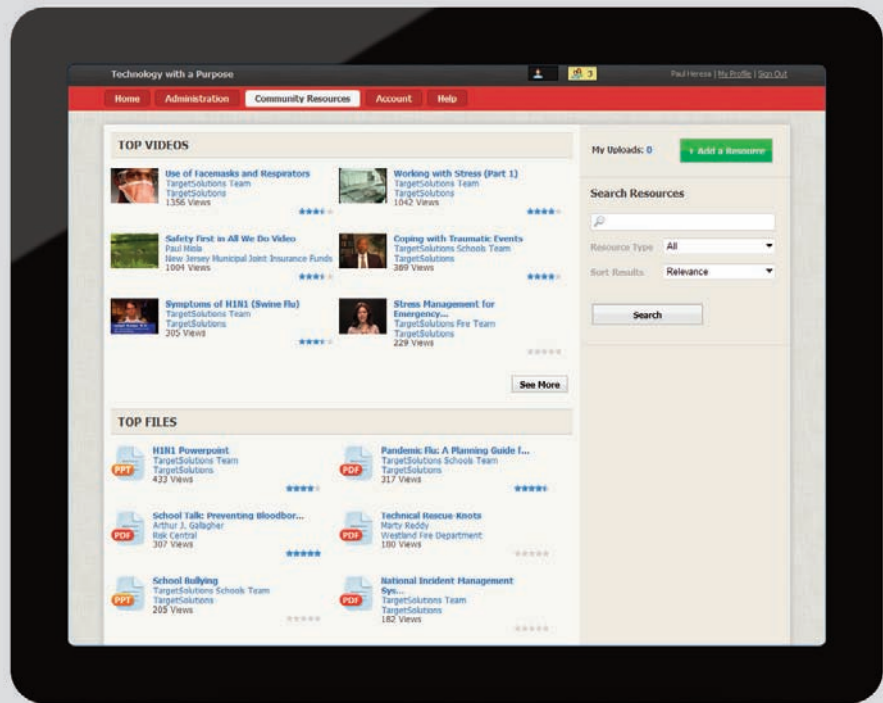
Technology with a Purpose

3

Paul Heresa | My Profile | Sign Out

Home
Administration
Community Resources
Account
Help

TOP VIDEOS

Use of Facemasks and Respirators
TargetSolutions Team
TargetSolutions
1356 Views

Working with Stress (Part 1)
TargetSolutions Team
TargetSolutions
1042 Views

Safety First in All We Do Video
Paul Mela
New Jersey Municipal Joint Insurance Funds
1004 Views

Coping with Traumatic Events
TargetSolutions Schools Team
TargetSolutions
389 Views

Symptoms of H1N1 (Swine Flu)
TargetSolutions Team
TargetSolutions
305 Views

Stress Management for Emergency...
TargetSolutions Fire Team
TargetSolutions
229 Views

See More

TOP FILES

PPT
H1N1 Powerpoint
TargetSolutions Team
TargetSolutions
433 Views

PDF
Pandemic Flu: A Planning Guide f...
TargetSolutions Schools Team
TargetSolutions
317 Views

PDF
School Talk: Preventing Bloodbor...
Arthur J. Gallagher
Risk Central
307 Views

PDF
Technical Rescue Knots
Marty Reddy
Westland Fire Department
180 Views

PPT
School Bullying
TargetSolutions Schools Team
TargetSolutions
205 Views

PDF
National Incident Management Sys...
TargetSolutions Team
TargetSolutions
182 Views

My Uploads: 0

+ Add a Resource

Search Resources

Resource Type All

Sort Results Relevance

Search